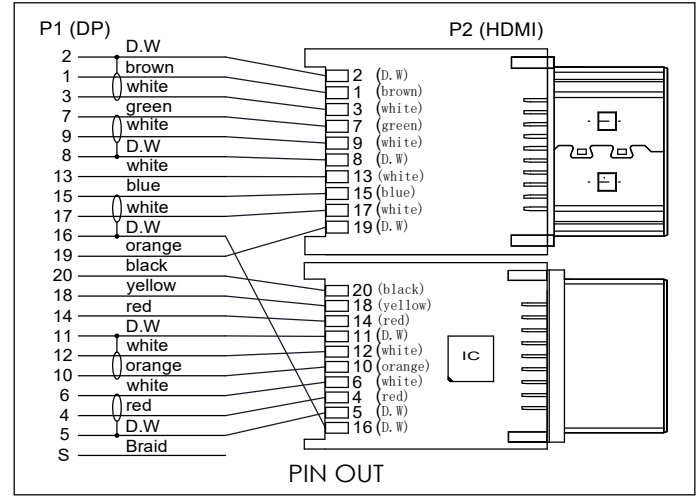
P1 (DP)

P2 (HDMI)

2 D.W
1 brown
3 white
7 green
9 white
8 D.W
13 white
15 blue
17 white
16 D.W
19 orange
20 black
18 yellow
14 red
11 D.W
12 white
10 orange
6 white
4 red
5 D.W
S Braid

2 (D.W)
1 (brown)
3 (white)
7 (green)
9 (white)
8 (D.W)
13 (white)
15 (blue)
17 (white)
19 (D.W)

20 (black)
18 (yellow)
14 (red)
11 (D.W)
12 (white)
10 (orange)
6 (white)
4 (red)
5 (D.W)
16 (D.W)

IC

PIN OUT